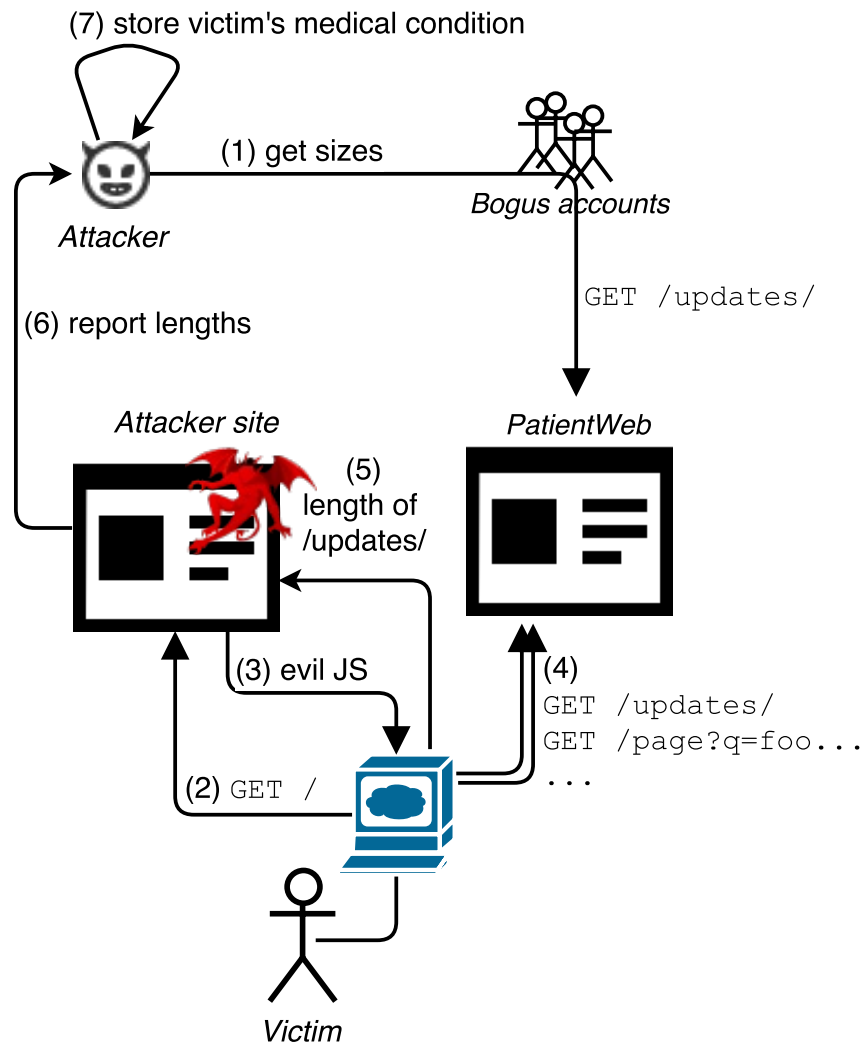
(7) store victim's medical condition

(1) get sizes

Attacker

Bogus accounts

GET /updates/

(6) report lengths

Attacker site

PatientWeb

(5) length of /updates/

(3) evil JS

(4)
GET /updates/
GET /page?q=foo...
...

(2) GET /

Victim